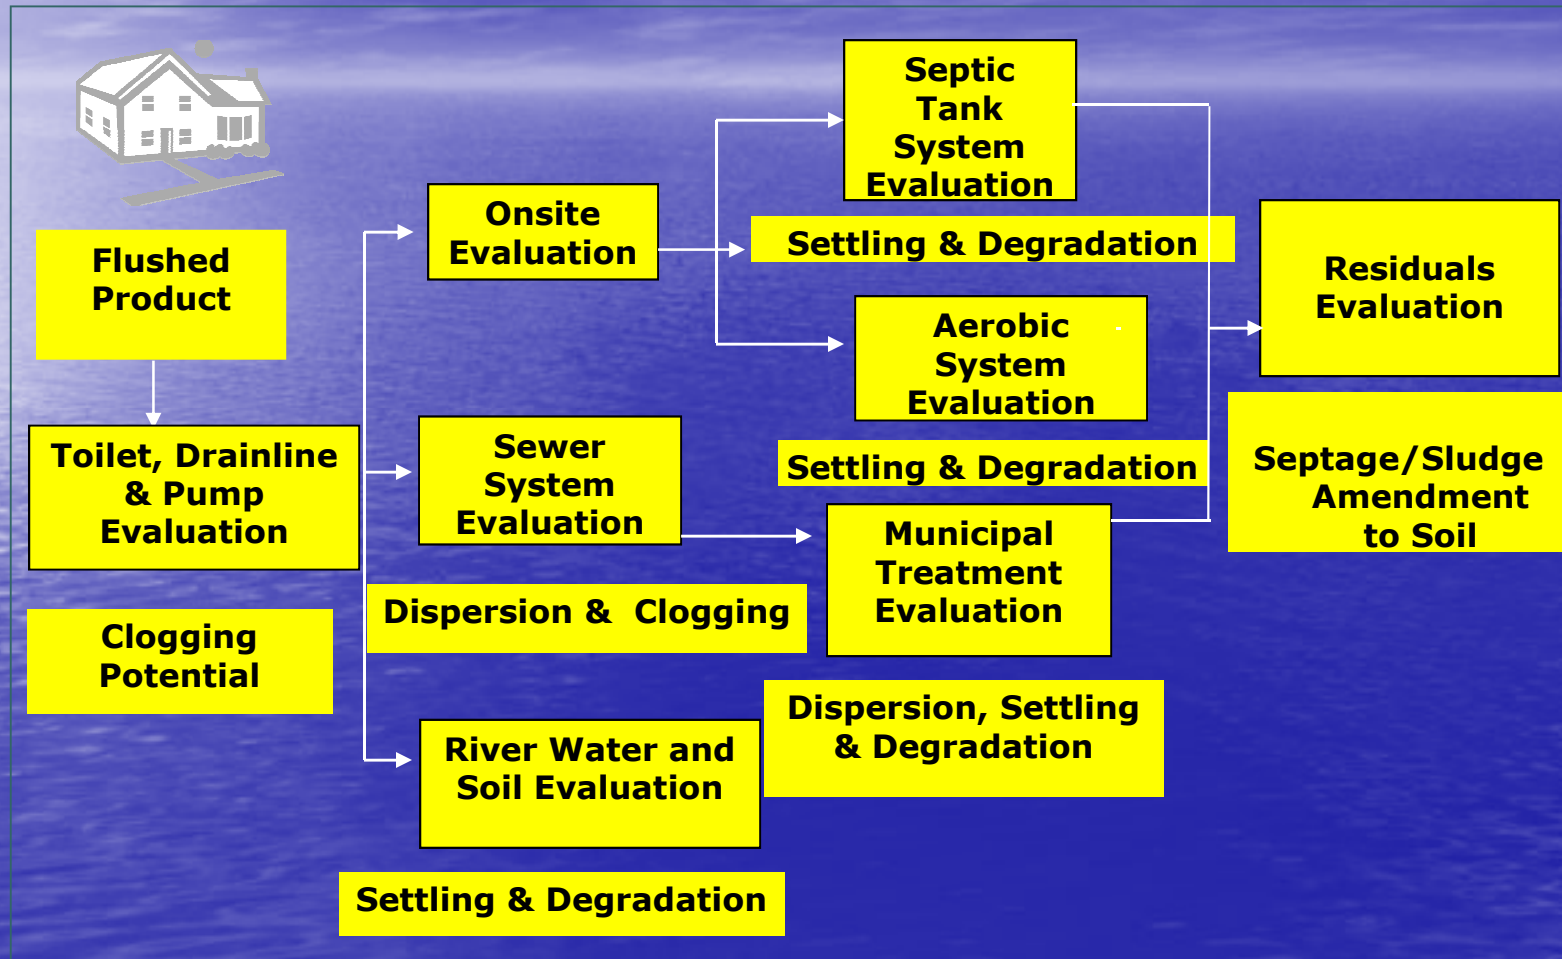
Flushed Product

Toilet, Drainline & Pump Evaluation

Clogging Potential

Onsite Evaluation

Sewer System Evaluation

Dispersion & Clogging

River Water and Soil Evaluation

Settling & Degradation

Septic Tank System Evaluation

Settling & Degradation

Aerobic System Evaluation

Settling & Degradation

Municipal Treatment Evaluation

Dispersion, Settling & Degradation

Residuals Evaluation

Septage/Sludge Amendment to Soil